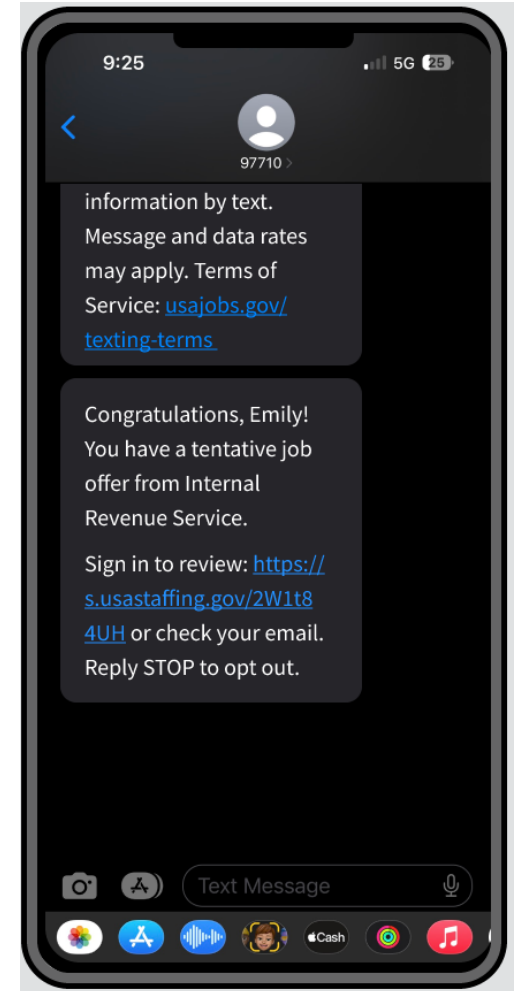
9:25

5G 25

97710 >

information by text. Message and data rates may apply. Terms of Service: usajobs.gov/texting-terms

Congratulations, Emily! You have a tentative job offer from Internal Revenue Service.

Sign in to review: https://s.usastaffing.gov/2W1t84UH or check your email. Reply STOP to opt out.

Text Message

Cash